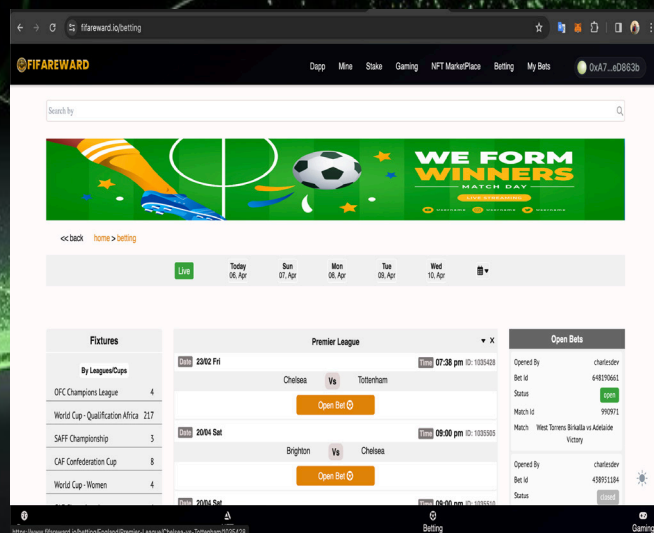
fifareward.io/betting

FIFAREWARD

Dapp Mine Stake Gaming NFT MarketPlace Betting My Bets 0xA7...eD863b

Search by

WE FORM WINNERS
MATCH DAY
LIVE STREAMING

<< back home > betting

Live
Today 06, Apr
Sun 07, Apr
Mon 08, Apr
Tue 09, Apr
Wed 10, Apr

Fixtures

By Leagues/Cups

| | |
|---|---|
| OFC Champions League | 4 |
| World Cup - Qualification Africa | 217 |
| SAFF Championship | 3 |
| CAF Confederation Cup | 8 |
| World Cup - Women | 4 |

Premier League

Date 23/02 Fri Time 07:38 pm ID: 1035428
Chelsea Vs Tottenham
Open Bet

Date 20/04 Sat Time 09:00 pm ID: 1035505
Brighton Vs Chelsea
Open Bet

Date 20/04 Sat Time 09:00 pm ID: 1035510

Open Bets

Opened By charlesdev
Bet Id 648190661
Status open
Match Id 990971
Match West Torrens Birkalla vs Adelaide Victory

Opened By charlesdev
Bet Id 438951184
Status closed

https://www.fifareward.io/betting/England/Premier-League/Chelsea-vs-Tottenham/1035428

Betting

Gaming